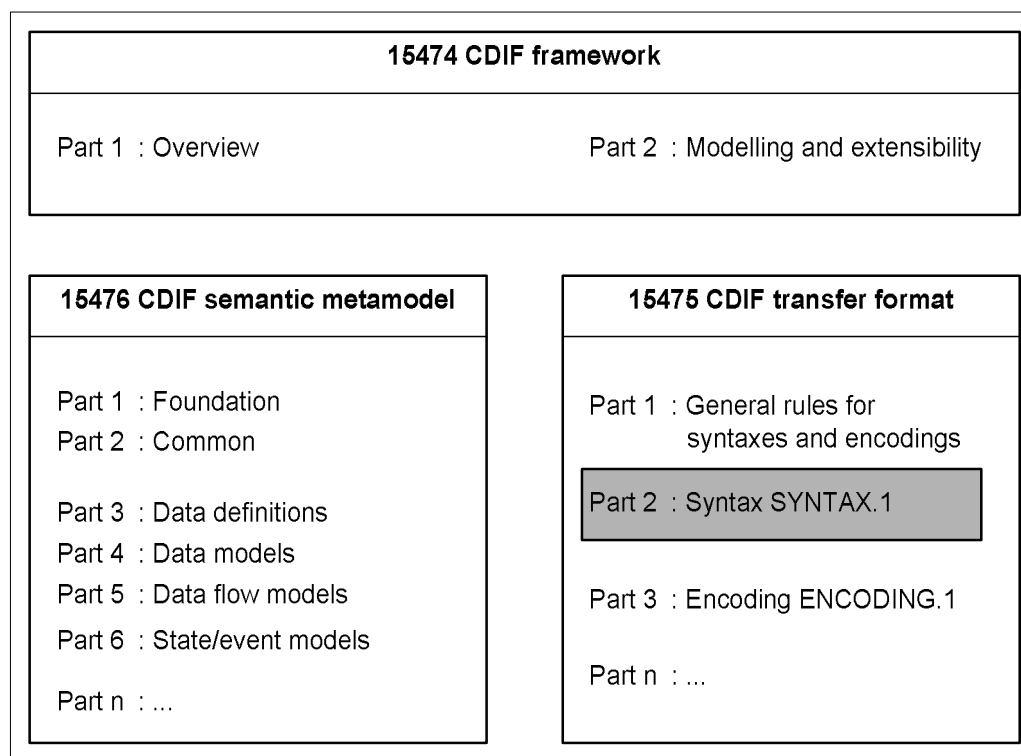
15474 CDIF framework

Part 1 : Overview

Part 2 : Modelling and extensibility

15476 CDIF semantic metamodel

Part 1 : Foundation
Part 2 : Common
Part 3 : Data definitions
Part 4 : Data models
Part 5 : Data flow models
Part 6 : State/event models
Part n : ...

15475 CDIF transfer format

Part 1 : General rules for syntaxes and encodings

Part 2 : Syntax SYNTAX.1

Part 3 : Encoding ENCODING.1

Part n : ...